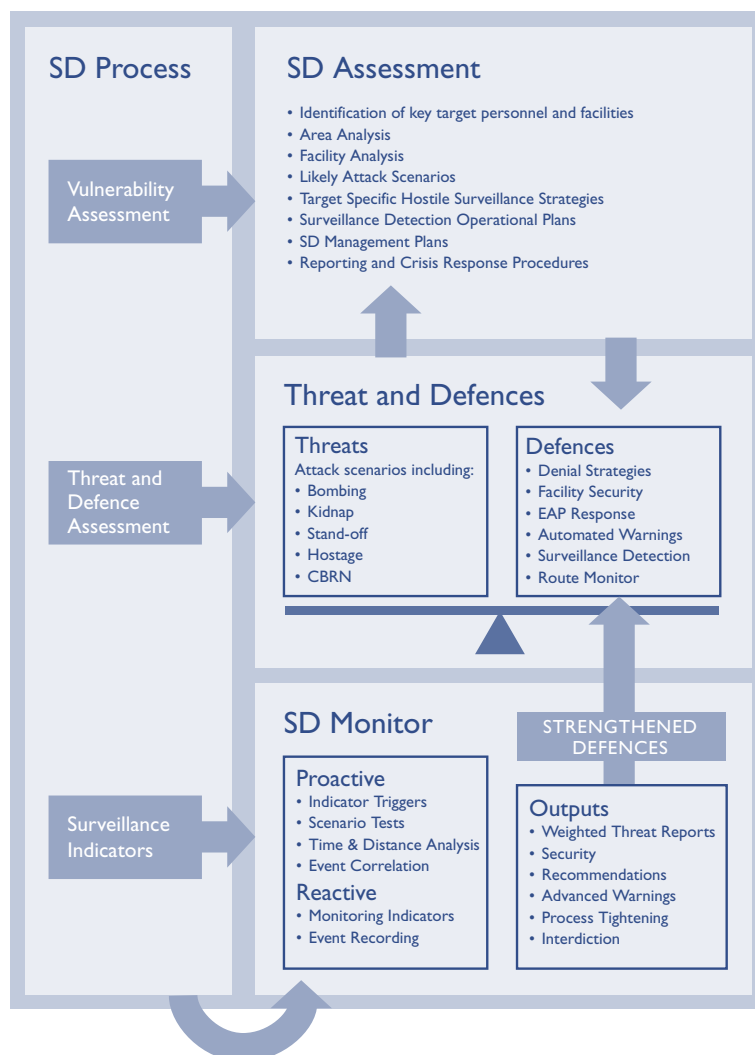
SD Process

Vulnerability Assessment

Threat and Defence Assessment

Surveillance Indicators

SD Assessment

• Identification of key target personnel and facilities
• Area Analysis
• Facility Analysis
• Likely Attack Scenarios
• Target Specific Hostile Surveillance Strategies
• Surveillance Detection Operational Plans
• SD Management Plans
• Reporting and Crisis Response Procedures

Threat and Defences

Threats
Attack scenarios including:
• Bombing
• Kidnap
• Stand-off
• Hostage
• CBRN

Defences
• Denial Strategies
• Facility Security
• EAP Response
• Automated Warnings
• Surveillance Detection
• Route Monitor

SD Monitor

STRENGTHENED DEFENCES

Proactive
• Indicator Triggers
• Scenario Tests
• Time & Distance Analysis
• Event Correlation
Reactive
• Monitoring Indicators
• Event Recording

Outputs
• Weighted Threat Reports
• Security
• Recommendations
• Advanced Warnings
• Process Tightening
• Interdiction